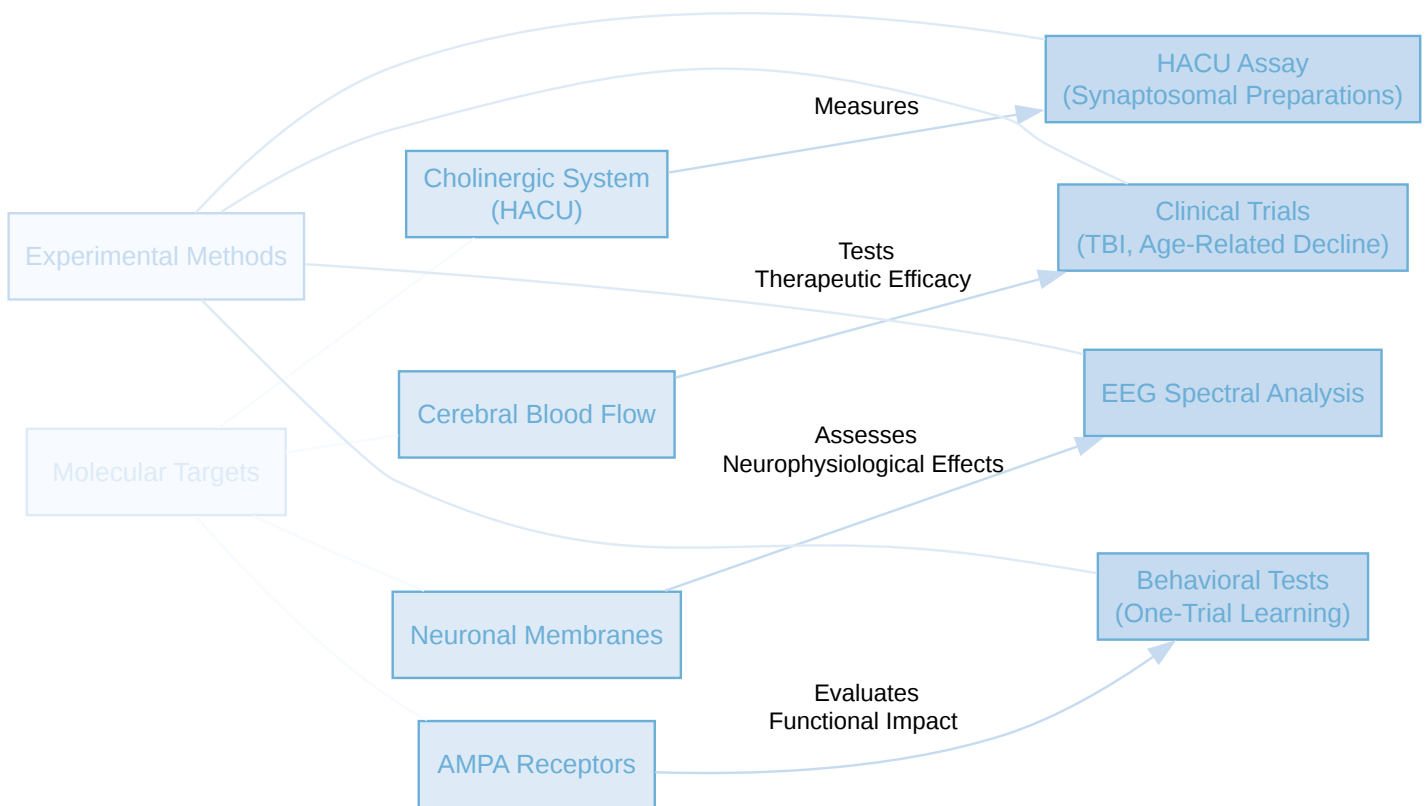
HACU Assay (Synaptosomal Preparations)

Measures

Cholinergic System (HACU)

Clinical Trials (TBI, Age-Related Decline)

Experimental Methods

Tests Therapeutic Efficacy

EEG Spectral Analysis

Cerebral Blood Flow

Assesses Neurophysiological Effects

Molecular Targets

Behavioral Tests (One-Trial Learning)

Neuronal Membranes

Evaluates Functional Impact

AMPA Receptors